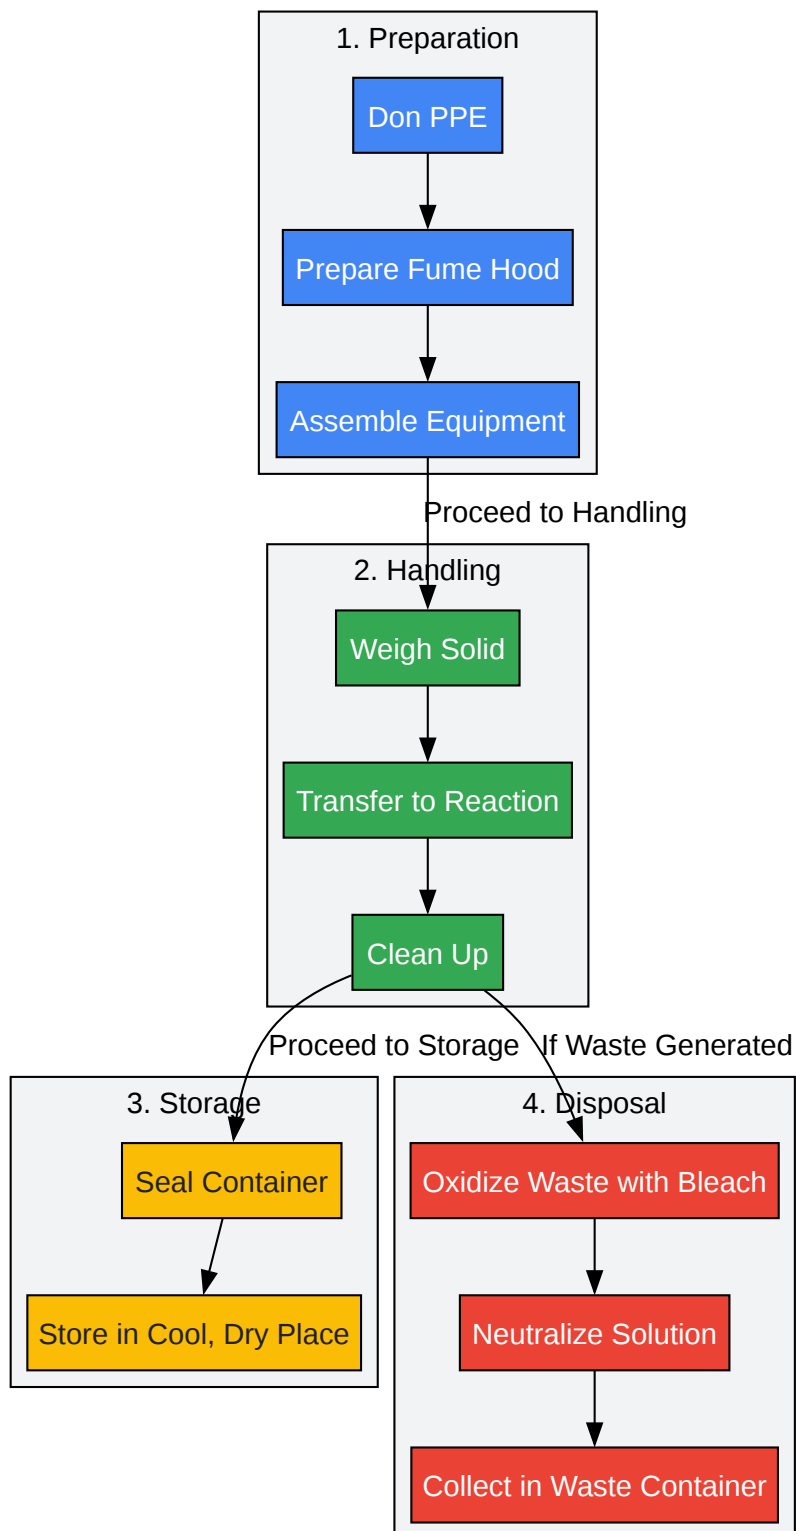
1. Preparation

Don PPE

Prepare Fume Hood

Assemble Equipment

Proceed to Handling

2. Handling

Weigh Solid

Transfer to Reaction

Clean Up

Proceed to Storage

If Waste Generated

3. Storage

Seal Container

Store in Cool, Dry Place

4. Disposal

Oxidize Waste with Bleach

Neutralize Solution

Collect in Waste Container